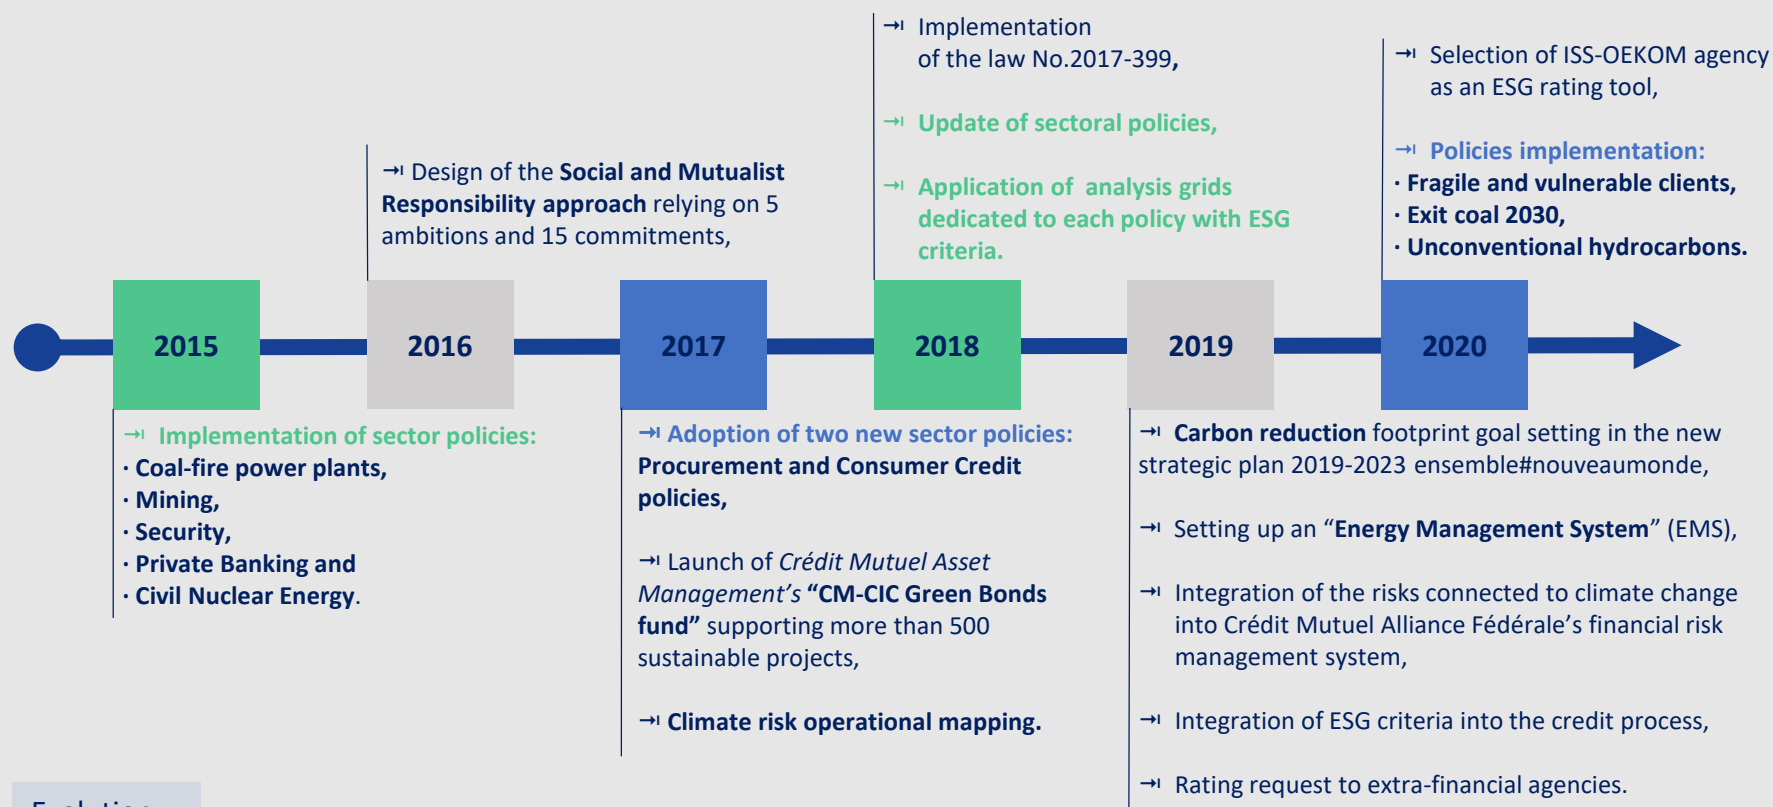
→ Implementation of the law No.2017-399,

→ Update of sectoral policies,

→ Application of analysis grids dedicated to each policy with ESG criteria.

→ Selection of ISS-OEKOM agency as an ESG rating tool,

→ Policies implementation:
· Fragile and vulnerable clients,
· Exit coal 2030,
· Unconventional hydrocarbons.

→ Design of the Social and Mutualist Responsibility approach relying on 5 ambitions and 15 commitments,

2015

2016

2017

2018

2019

2020

→ Implementation of sector policies:
· Coal-fire power plants,
· Mining,
· Security,
· Private Banking and
· Civil Nuclear Energy.

→ Adoption of two new sector policies: Procurement and Consumer Credit policies,

→ Launch of *Crédit Mutuel Asset Management's* "CM-CIC Green Bonds fund" supporting more than 500 sustainable projects,

→ Climate risk operational mapping.

→ Carbon reduction footprint goal setting in the new strategic plan 2019-2023 ensemble#nouveaumonde,

→ Setting up an "Energy Management System" (EMS),

→ Integration of the risks connected to climate change into Crédit Mutuel Alliance Fédérale's financial risk management system,

→ Integration of ESG criteria into the credit process,

→ Rating request to extra-financial agencies.

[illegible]